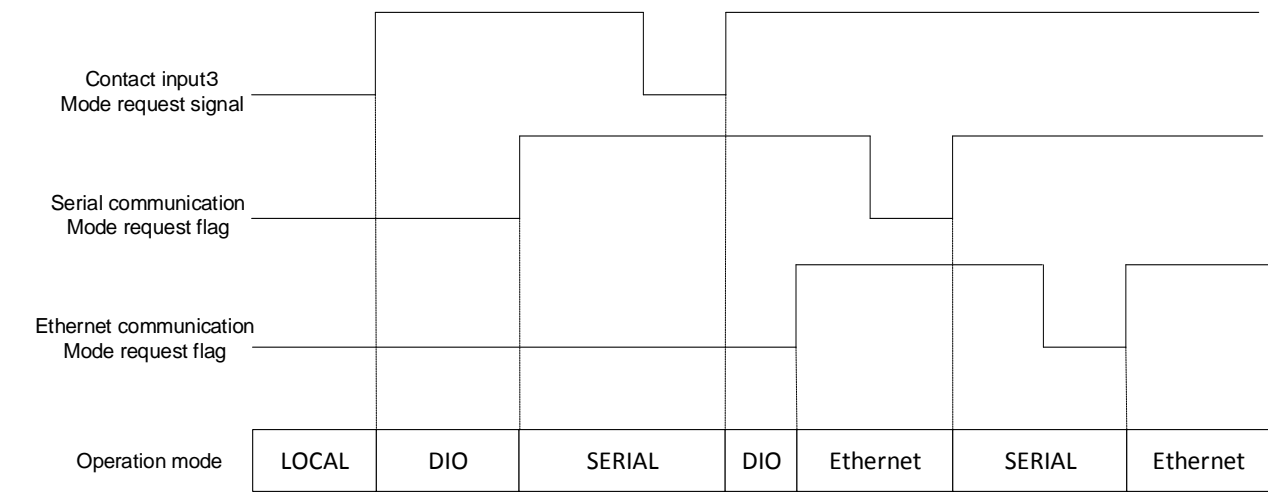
Contact input3
Mode request signal

Serial communication
Mode request flag

Ethernet communication
Mode request flag

Operation mode

| LOCAL | DIO | SERIAL | DIO | Ethernet | SERIAL | Ethernet |
|---|---|---|---|---|---|---|